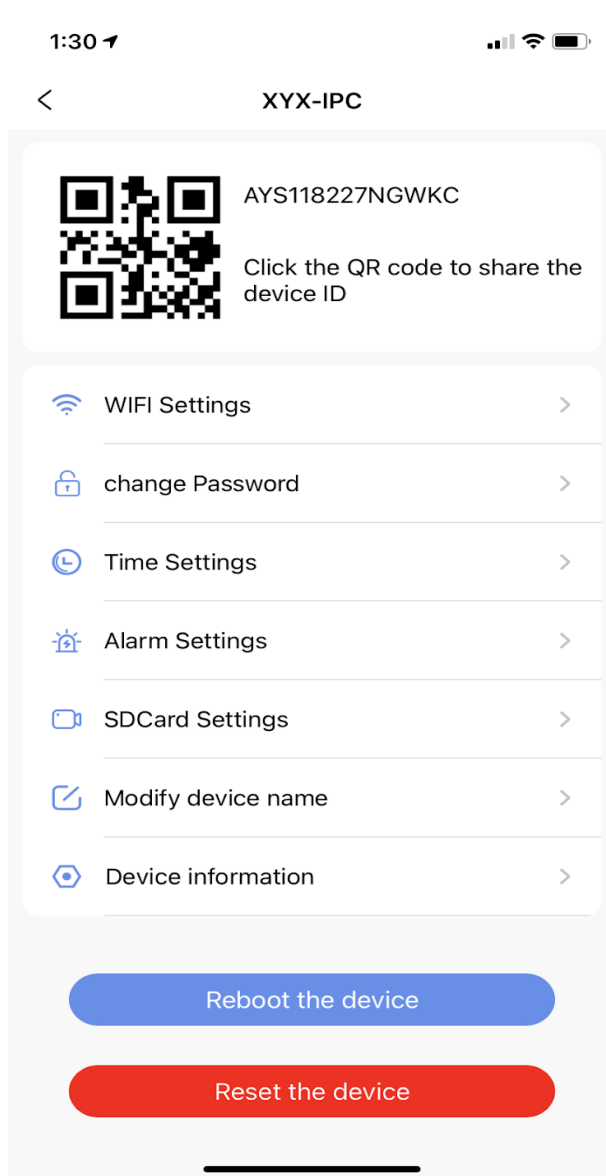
1:30

<

XYX-IPC

AYS118227NGWKC

Click the QR code to share the device ID

WIFI Settings >

change Password >

Time Settings >

Alarm Settings >

SDCard Settings >

Modify device name >

Device information >

Reboot the device

Reset the device